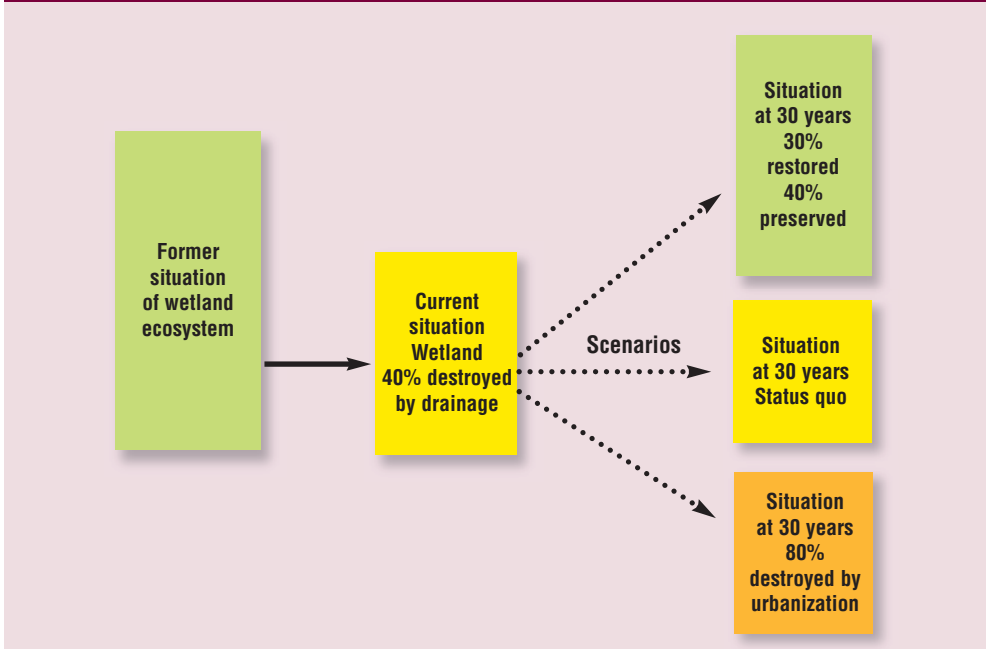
Former situation of wetland ecosystem

Current situation Wetland 40% destroyed by drainage

Scenarios

Situation at 30 years 30% restored 40% preserved

Situation at 30 years Status quo

Situation at 30 years 80% destroyed by urbanization